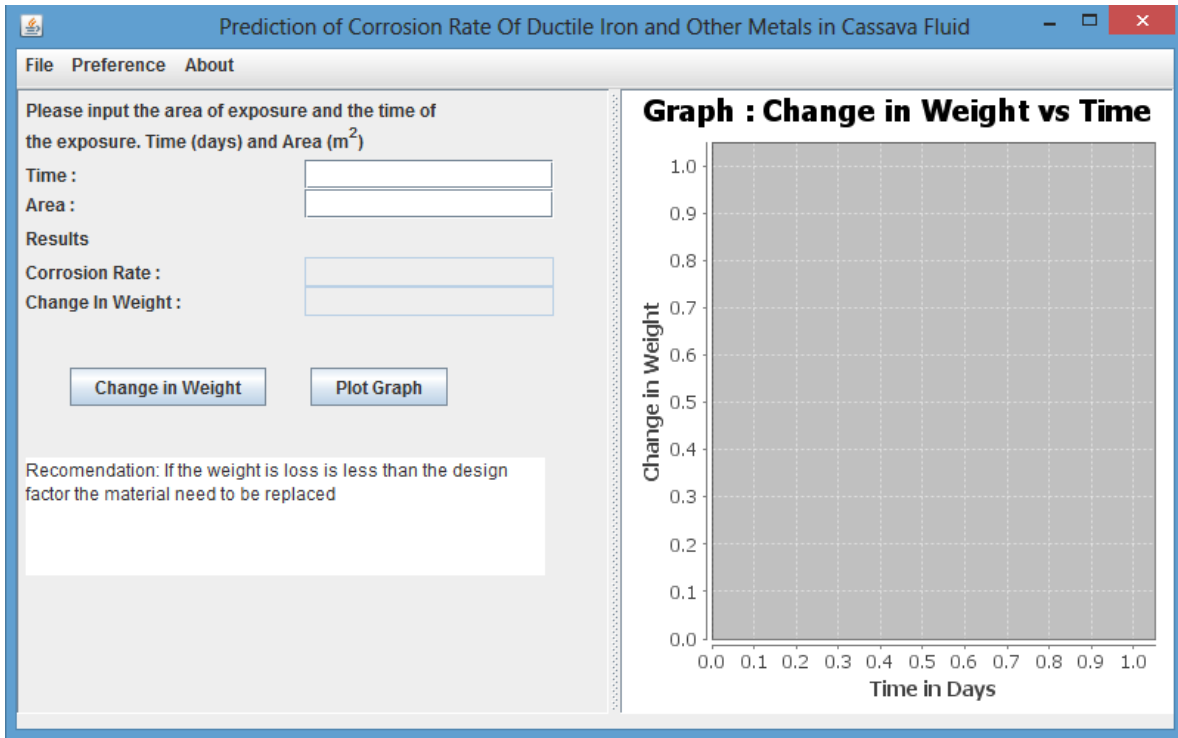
Prediction of Corrosion Rate Of Ductile Iron and Other Metals in Cassava Fluid

File Preference About

Please input the area of exposure and the time of the exposure. Time (days) and Area ($m^2$)

Time :

Area :

Results

Corrosion Rate :

Change In Weight :

Change in Weight

Plot Graph

Recomendation: If the weight is loss is less than the design factor the material need to be replaced

Graph : Change in Weight vs Time

1.0
0.9
0.8
0.7
0.6
0.5
0.4
0.3
0.2
0.1
0.0

Change in Weight

0.0 0.1 0.2 0.3 0.4 0.5 0.6 0.7 0.8 0.9 1.0

Time in Days